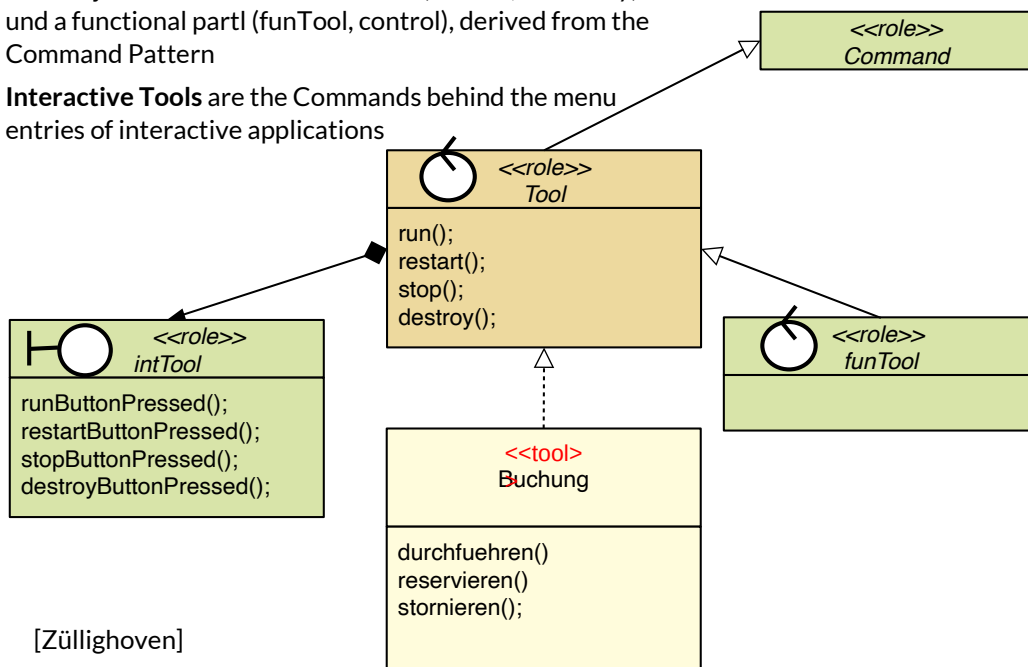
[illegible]
und a functional partl (funTool, control), derived from the Command Pattern

**Interactive Tools** are the Commands behind the menu entries of interactive applications

<<role>>
Command

<<role>>
Tool

run();
restart();
stop();
destroy();

<<role>>
intTool

runButtonPressed();
restartButtonPressed();
stopButtonPressed();
destroyButtonPressed();

<<role>>
funTool

<<tool>
Buchung

durchfuehren()
reservieren()
stornieren();

[Züllighoven]